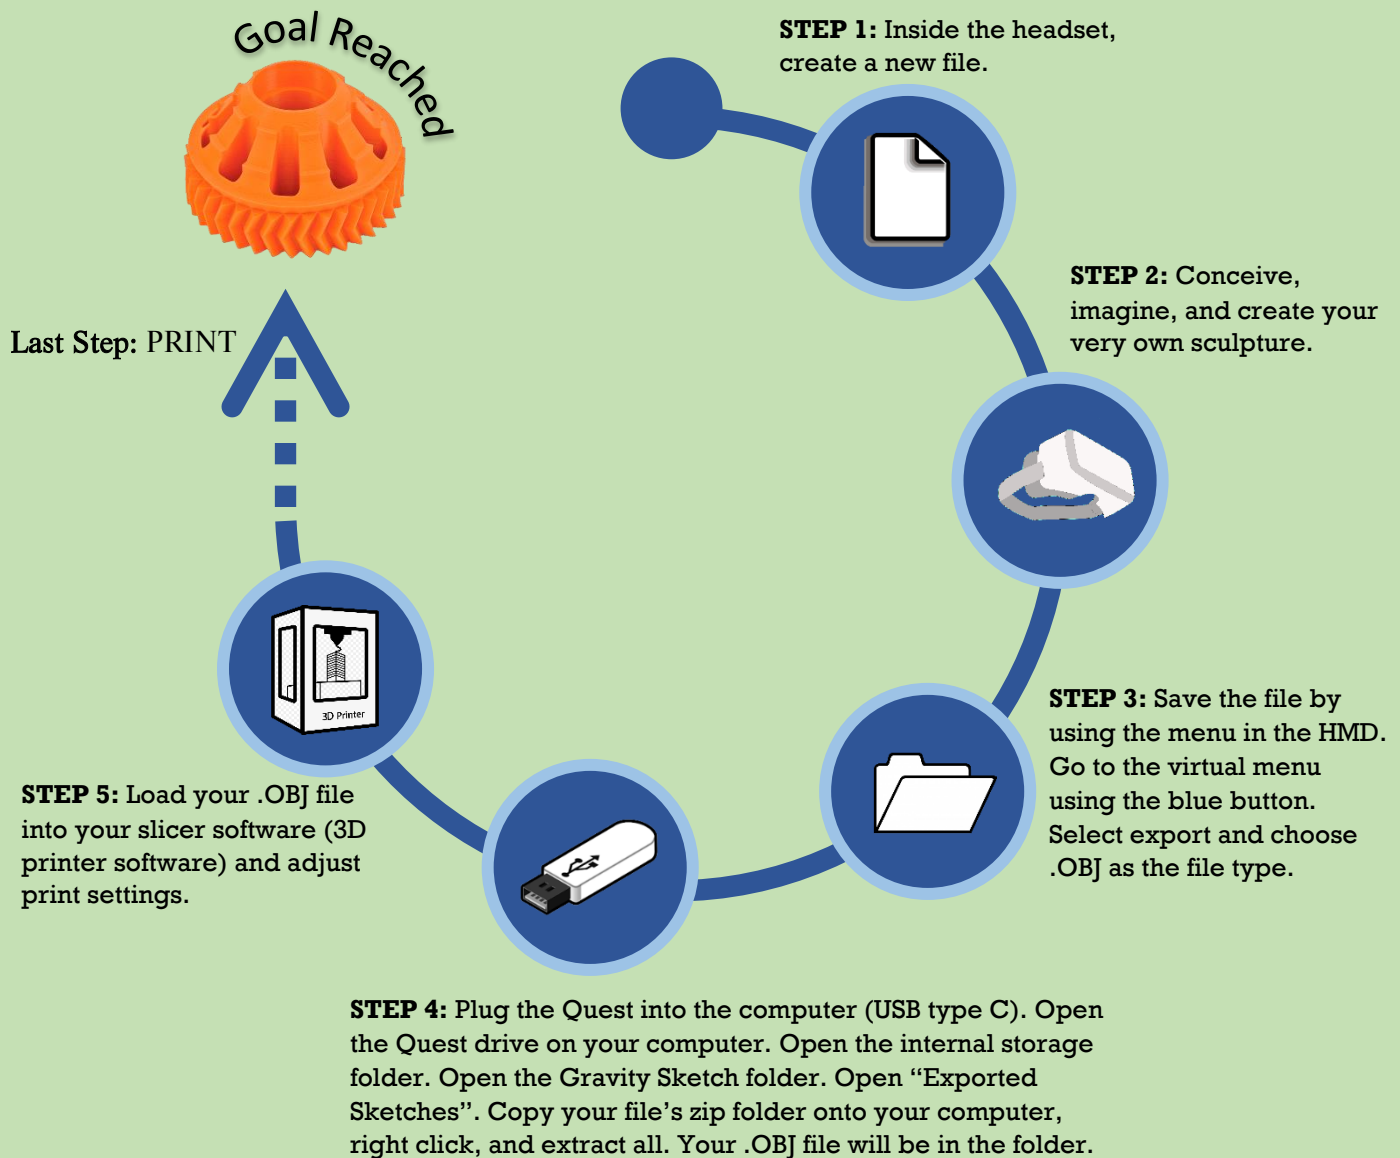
Goal Reached

STEP 1: Inside the headset, create a new file.

STEP 2: Conceive, imagine, and create your very own sculpture.

STEP 3: Save the file by using the menu in the HMD. Go to the virtual menu using the blue button. Select export and choose .OBJ as the file type.

STEP 4: Plug the Quest into the computer (USB type C). Open the Quest drive on your computer. Open the internal storage folder. Open the Gravity Sketch folder. Open "Exported Sketches". Copy your file's zip folder onto your computer, right click, and extract all. Your .OBJ file will be in the folder.

STEP 5: Load your .OBJ file into your slicer software (3D printer software) and adjust print settings.

3D Printer

Last Step: PRINT